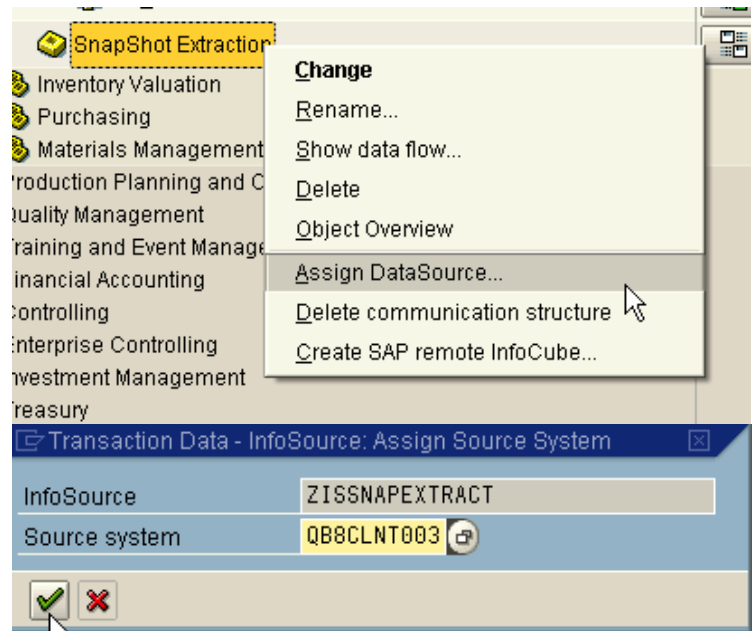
SnapShot Extraction
Inventory Valuation
Purchasing
Materials Management
roduction Planning and C
uality Management
raining and Event Manage
inancial Accounting
ontrolling
nterprise Controlling
vestment Management
reasury

Change
Rename...
Show data flow...
Delete
Object Overview
Assign DataSource...
Delete communication structure
Create SAP remote InfoCube...

Transaction Data - InfoSource: Assign Source System

| InfoSource | ZISSNAPEXTRACT |
|---|---|
| Source system | QB8CLNT003 |